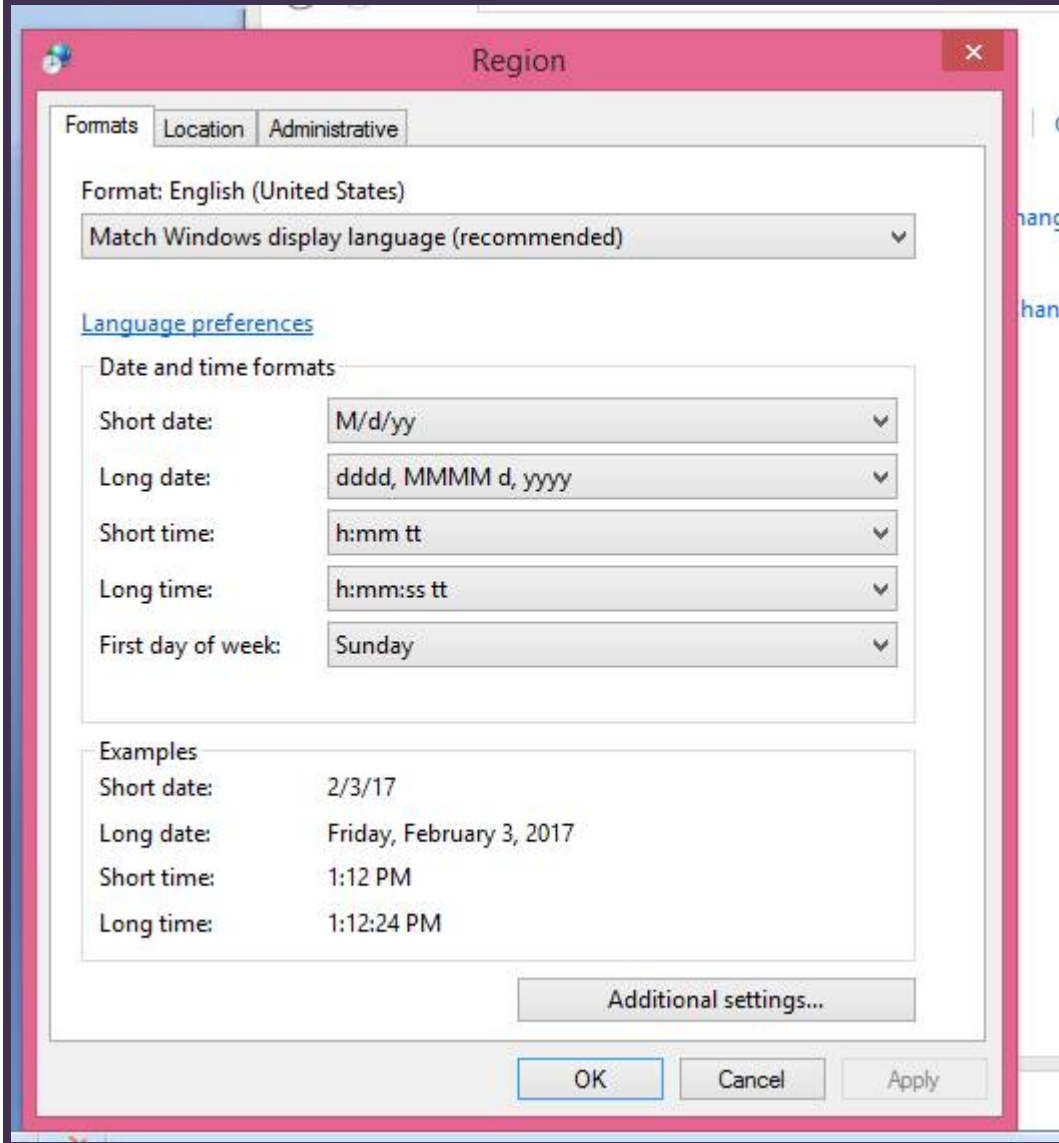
Region

Formats | Location | Administrative

Format: English (United States)

Match Windows display language (recommended)

Language preferences

Date and time formats

Short date: M/d/yy

Long date: dddd, MMMM d, yyyy

Short time: h:mm tt

Long time: h:mm:ss tt

First day of week: Sunday

Examples

Short date: 2/3/17

Long date: Friday, February 3, 2017

Short time: 1:12 PM

Long time: 1:12:24 PM

Additional settings...

OK Cancel Apply

hang

han